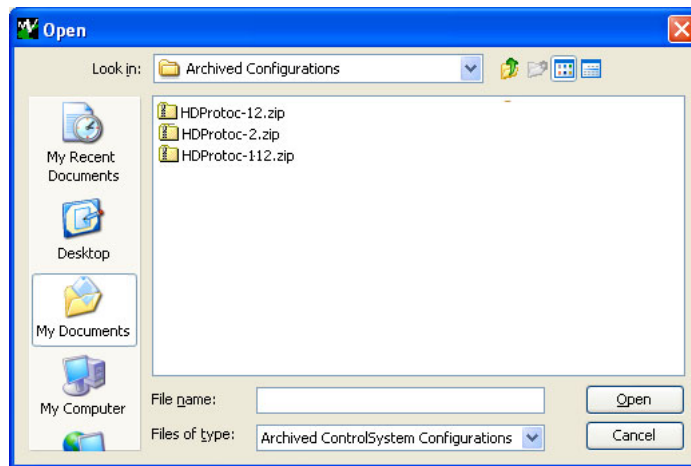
Open

Look in: Archived Configurations

HDProtoc-12.zip
HDProtoc-2.zip
HDProtoc-112.zip

My Recent Documents

Desktop

My Documents

My Computer

File name:

Files of type: Archived ControlSystem Configurations

Open

Cancel